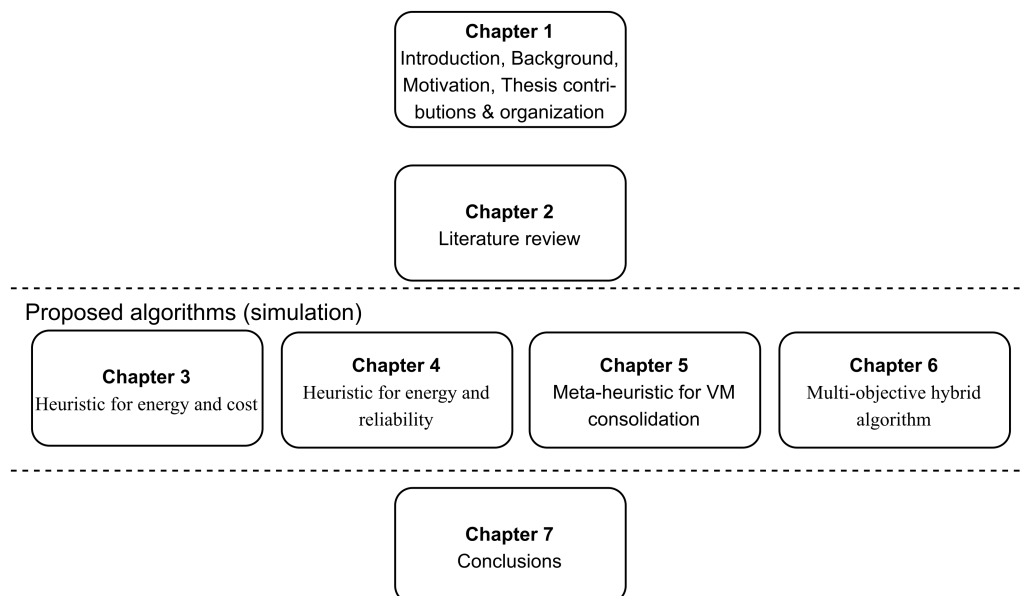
Chapter 1
Introduction, Background, Motivation, Thesis contributions & organization

Chapter 2
Literature review

Proposed algorithms (simulation)

Chapter 3
Heuristic for energy and cost

Chapter 4
Heuristic for energy and reliability

Chapter 5
Meta-heuristic for VM consolidation

Chapter 6
Multi-objective hybrid algorithm

Chapter 7
Conclusions